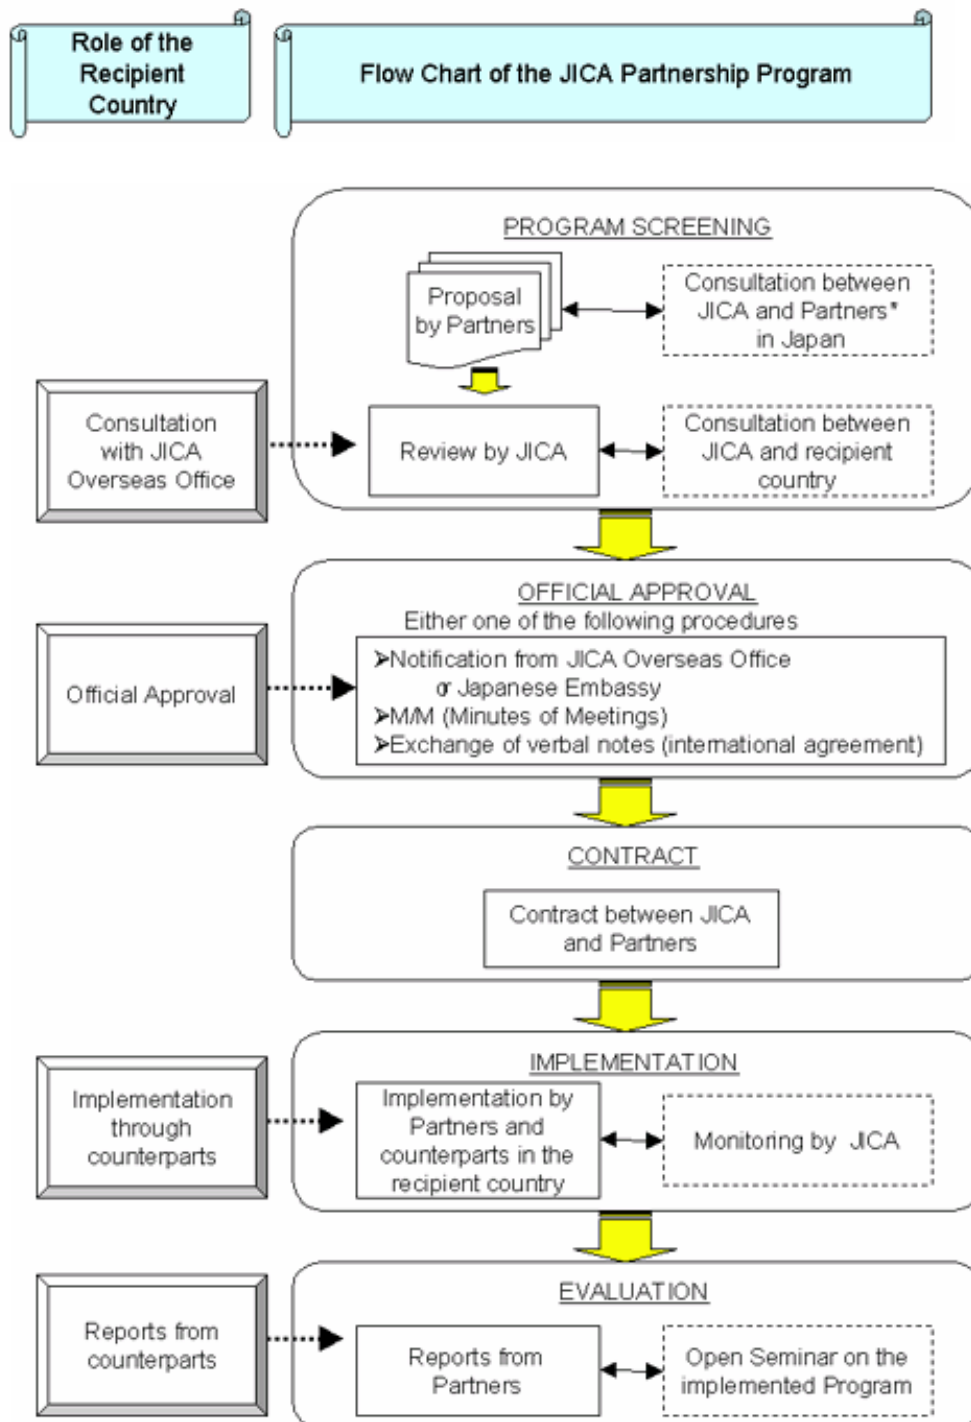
Role of the Recipient Country

Flow Chart of the JICA Partnership Program

PROGRAM SCREENING

Proposal by Partners

Consultation between JICA and Partners* in Japan

Consultation with JICA Overseas Office

Review by JICA

Consultation between JICA and recipient country

OFFICIAL APPROVAL

Either one of the following procedures

Official Approval

➢Notification from JICA Overseas Office or Japanese Embassy
➢M/M (Minutes of Meetings)
➢Exchange of verbal notes (international agreement)

CONTRACT

Contract between JICA and Partners

IMPLEMENTATION

Implementation through counterparts

Implementation by Partners and counterparts in the recipient country

Monitoring by JICA

EVALUATION

Reports from counterparts

Reports from Partners

Open Seminar on the implemented Program